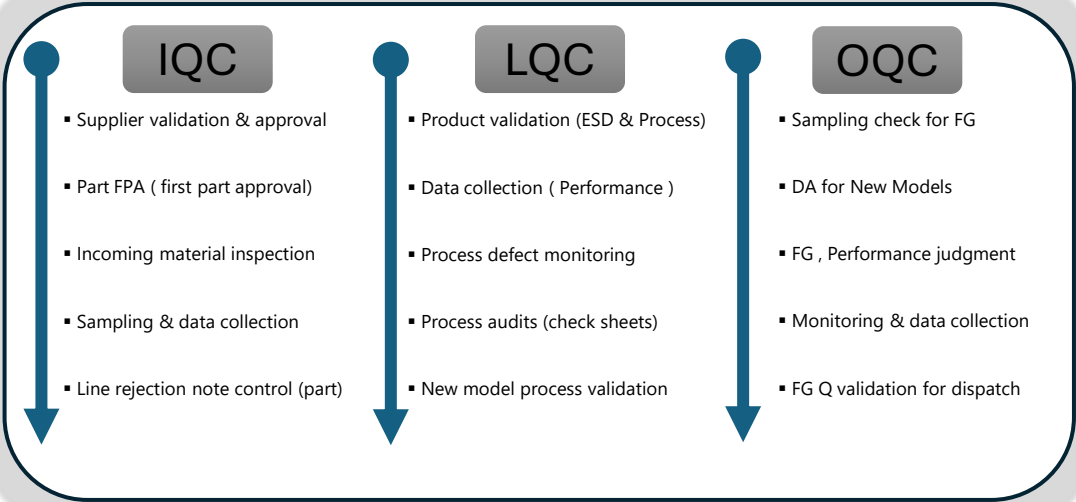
IQC

- Supplier validation & approval
- Part FPA ( first part approval)
- Incoming material inspection
- Sampling & data collection
- Line rejection note control (part)

LQC

- Product validation (ESD & Process)
- Data collection ( Performance )
- Process defect monitoring
- Process audits (check sheets)
- New model process validation

OQC

- Sampling check for FG
- DA for New Models
- FG , Performance judgment
- Monitoring & data collection
- FG Q validation for dispatch